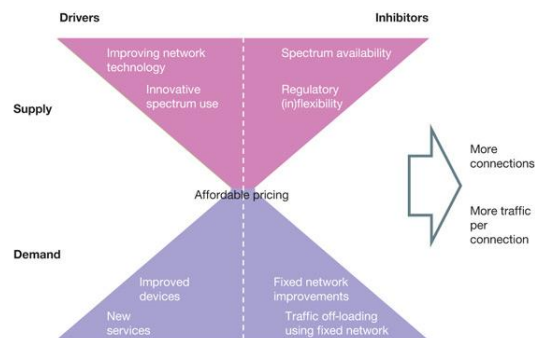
Drivers

Inhibitors

Improving network technology

Innovative spectrum use

Spectrum availability

Regulatory (in)flexibility

Supply

Affordable pricing

More connections

More traffic per connection

Demand

Improved devices

New services

Fixed network improvements

Traffic off-loading using fixed network